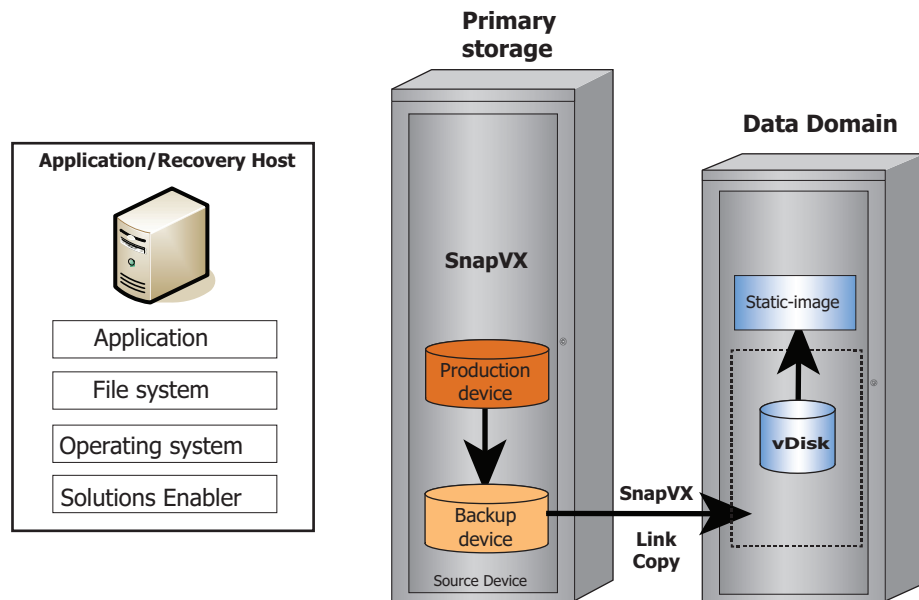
Application/Recovery Host

Application

File system

Operating system

Solutions Enabler

Primary storage

SnapVX

Production device

Backup device

Source Device

SnapVX

Link Copy

Data Domain

Static-image

vDisk